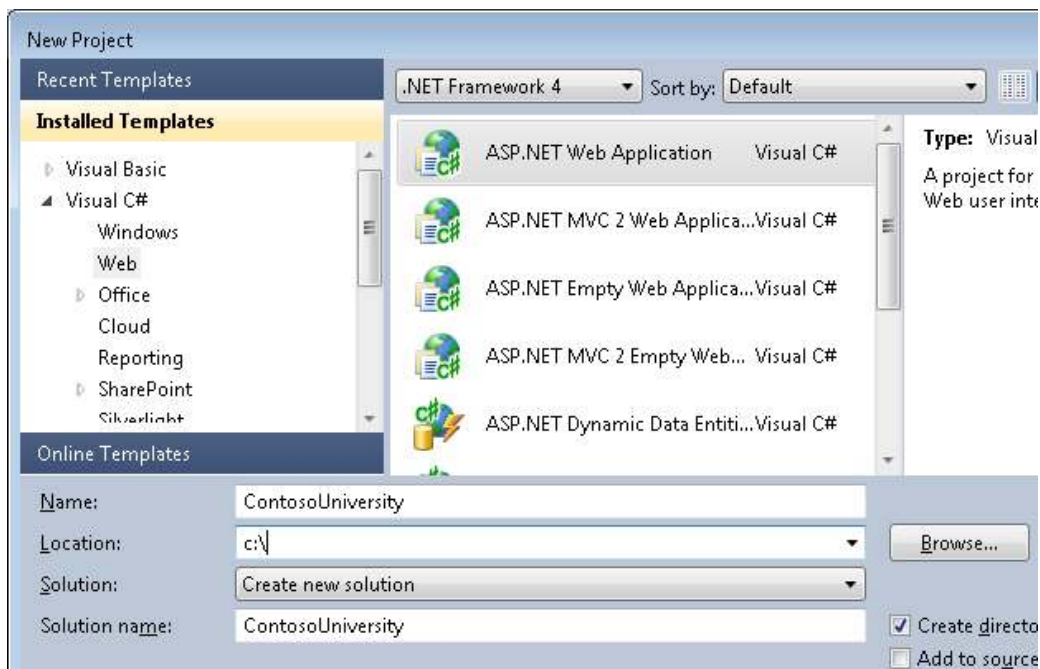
New Project

Recent Templates

Installed Templates

Visual Basic
Visual C#
Windows
Web
Office
Cloud
Reporting
SharePoint
Silverlight

Online Templates

.NET Framework 4 Sort by: Default

ASP.NET Web Application Visual C#

ASP.NET MVC 2 Web Applica... Visual C#

ASP.NET Empty Web Applica... Visual C#

ASP.NET MVC 2 Empty Web... Visual C#

ASP.NET Dynamic Data Entiti... Visual C#

Type: Visual

A project for Web user inte

Name: ContosoUniversity

Location: c:\

Browse...

Solution: Create new solution

Solution name: ContosoUniversity

Create directo

Add to source